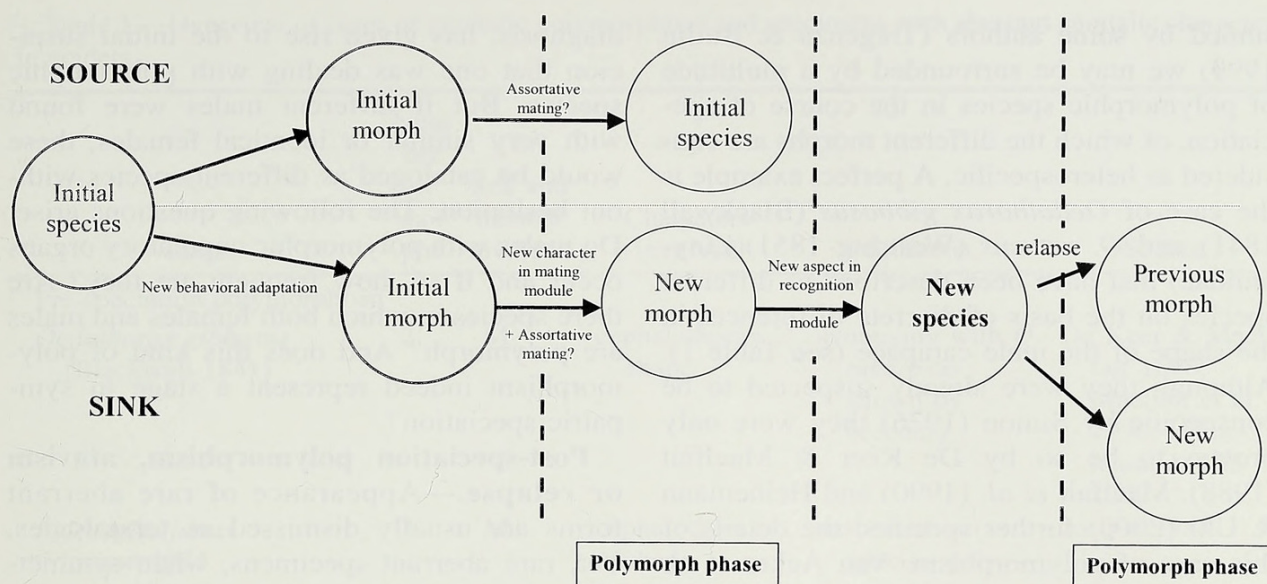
SOURCE

Initial species

Initial morph

Assortative mating?

Initial species

New behavioral adaptation

Initial morph

New character in mating module

+ Assortative mating?

New morph

New aspect in recognition module

New species

relapse

Previous morph

New morph

SINK

Polymorph phase

Polymorph phase